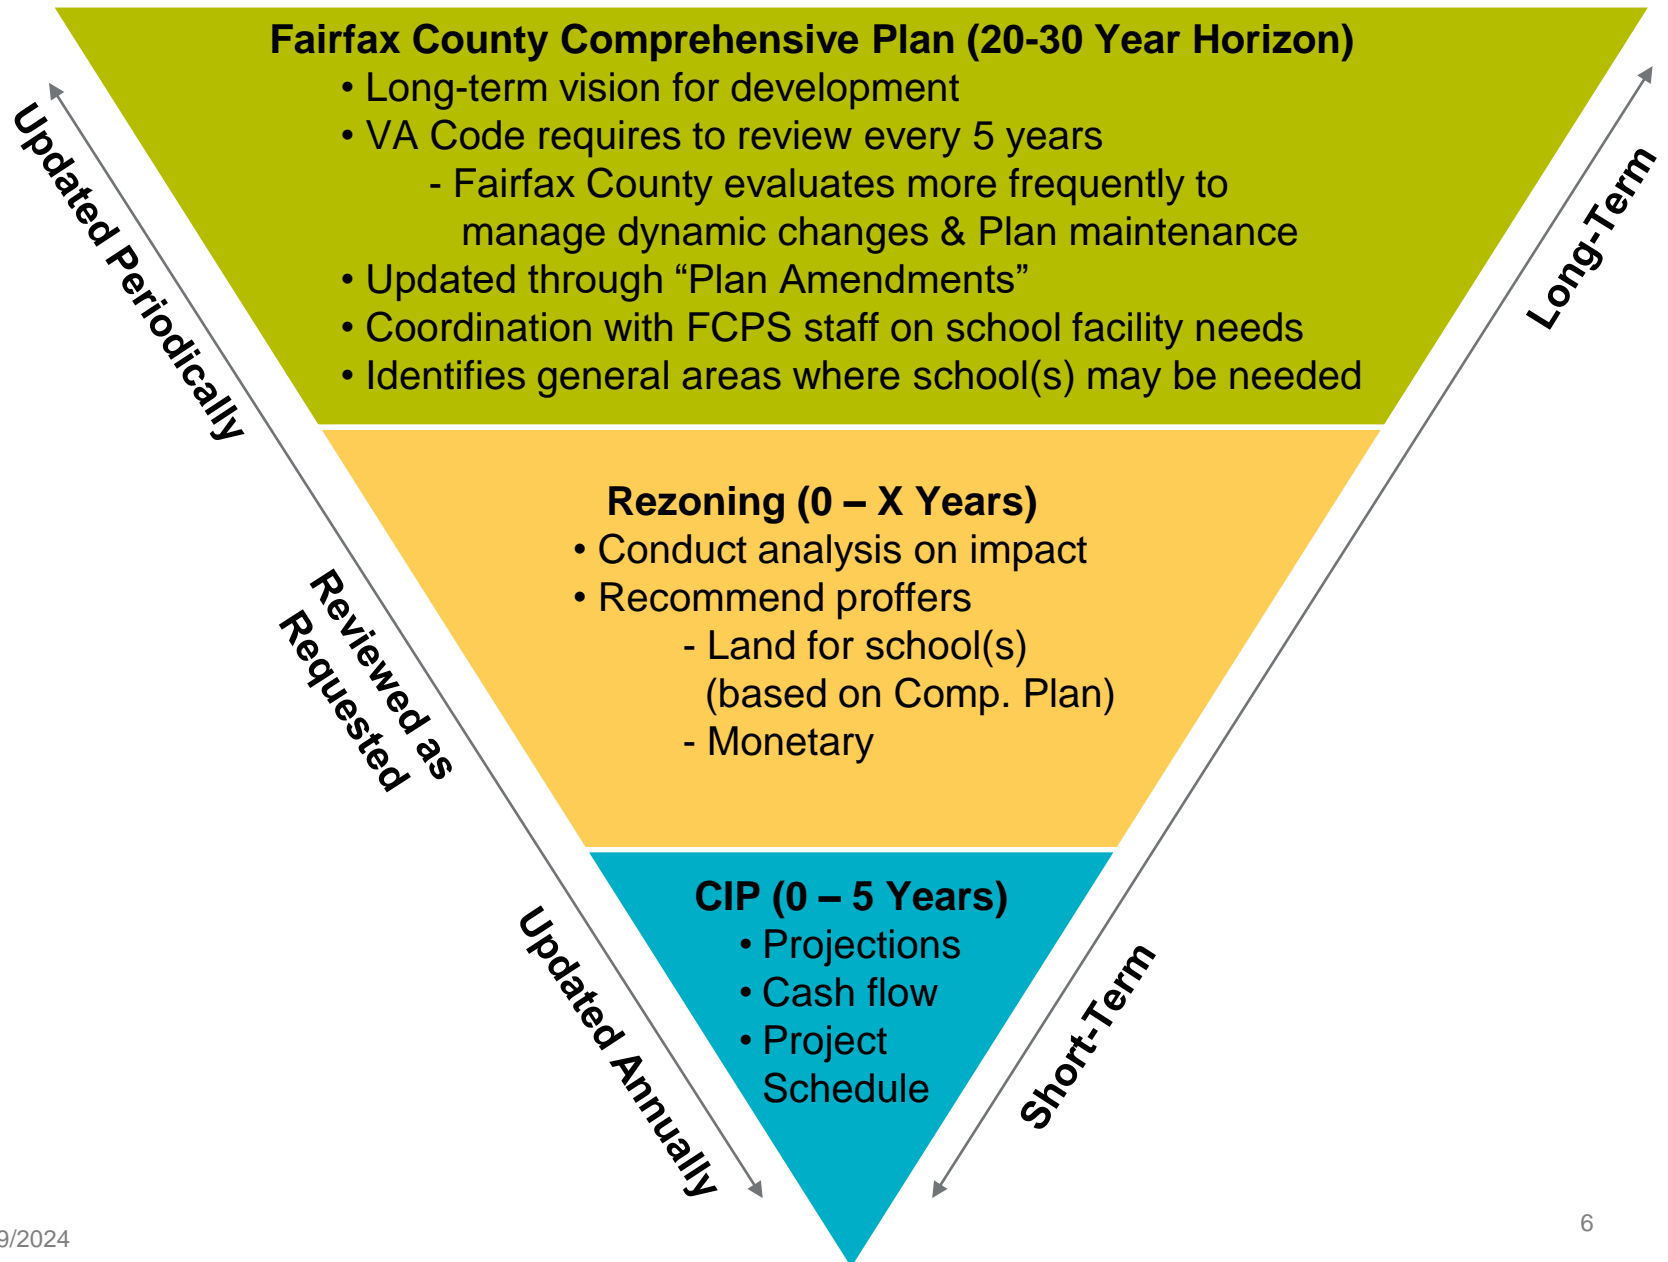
Fairfax County Comprehensive Plan (20-30 Year Horizon)
• Long-term vision for development
• VA Code requires to review every 5 years
- Fairfax County evaluates more frequently to manage dynamic changes & Plan maintenance
• Updated through “Plan Amendments”
• Coordination with FCPS staff on school facility needs
• Identifies general areas where school(s) may be needed

Updated Periodically

Long-Term

Rezoning (0 – X Years)
• Conduct analysis on impact
• Recommend proffers
- Land for school(s) (based on Comp. Plan)
- Monetary

Reviewed as Requested

CIP (0 – 5 Years)
• Projections
• Cash flow
• Project Schedule

Updated Annually

Short-Term

9/2024

6